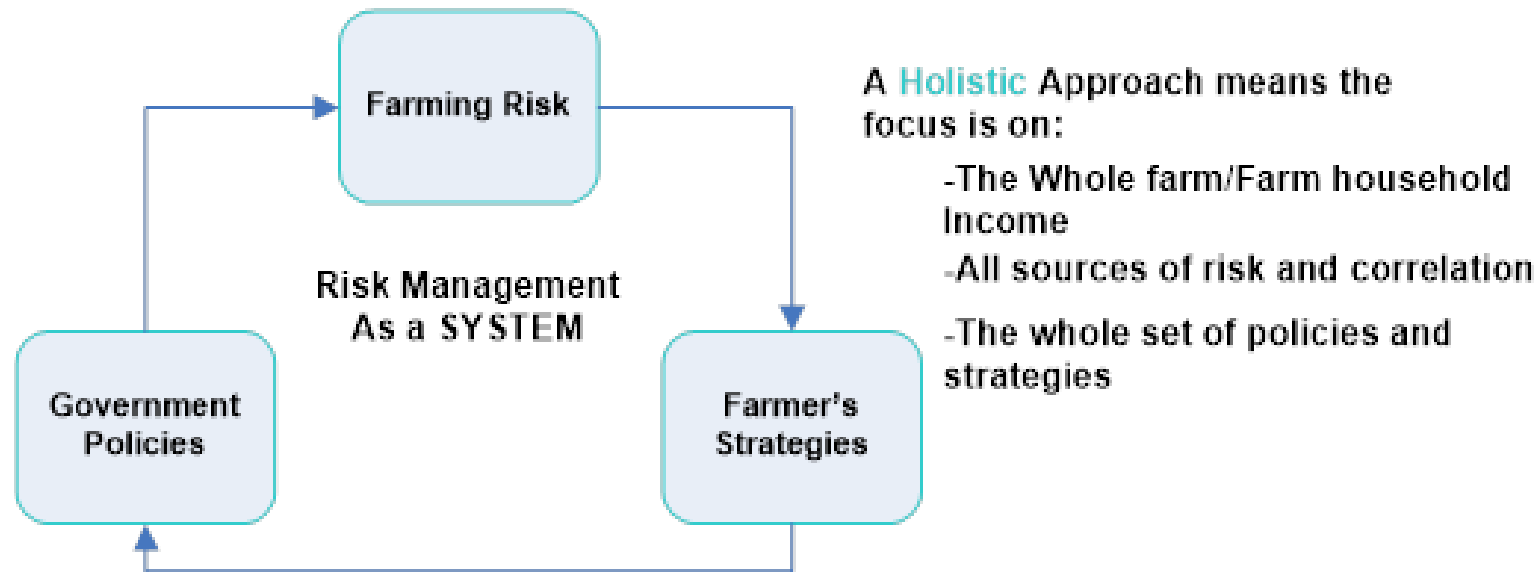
Farming Risk

Risk Management
As a SYSTEM

Government Policies

Farmer's Strategies

A Holistic Approach means the focus is on:

-The Whole farm/Farm household Income

-All sources of risk and correlation

-The whole set of policies and strategies